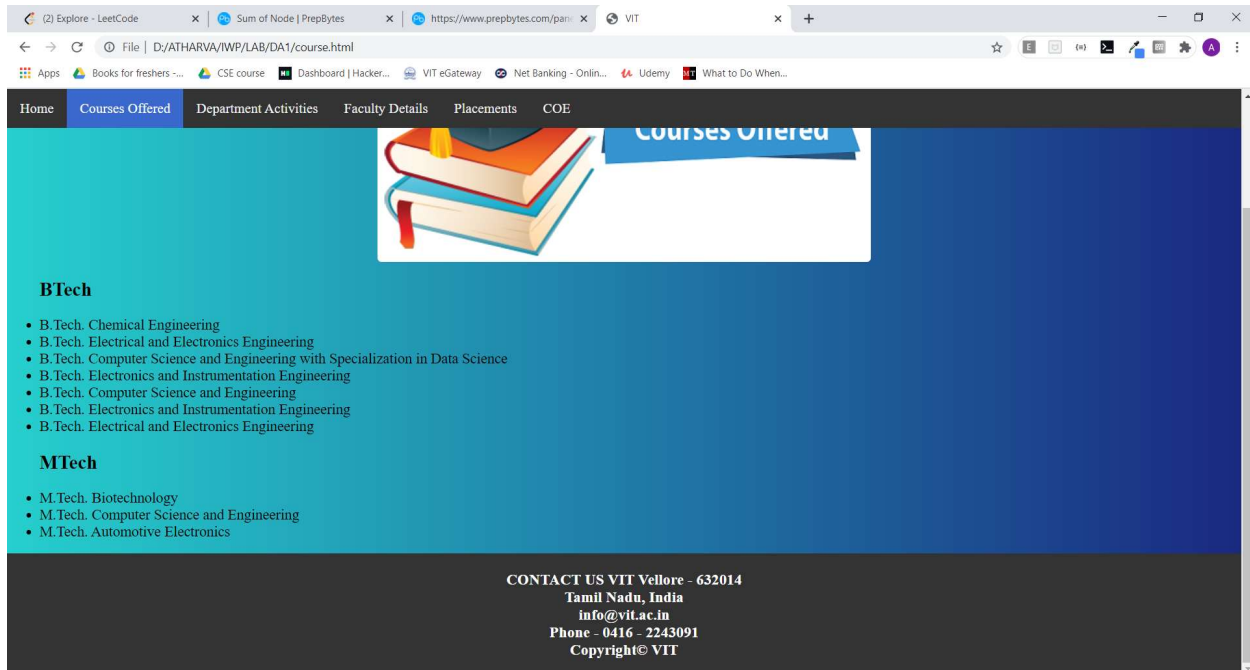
(2) Explore - LeetCode × Sum of Node | PrepBytes × https://www.prepbytes.com/pan × VIT × +

File | D:/ATHARVA/IWP/LAB/DA1/course.html

Apps Books for freshers -... CSE course Dashboard | Hacker... VIT eGateway Net Banking - Onlin... Udemy What to Do When...

Home Courses Offered Department Activities Faculty Details Placements COE

Courses Offered

BTech

- B.Tech. Chemical Engineering
- B.Tech. Electrical and Electronics Engineering
- B.Tech. Computer Science and Engineering with Specialization in Data Science
- B.Tech. Electronics and Instrumentation Engineering
- B.Tech. Computer Science and Engineering
- B.Tech. Electronics and Instrumentation Engineering
- B.Tech. Electrical and Electronics Engineering

MTech

- M.Tech. Biotechnology
- M.Tech. Computer Science and Engineering
- M.Tech. Automotive Electronics

CONTACT US VIT Vellore - 632014
Tamil Nadu, India
info@vit.ac.in
Phone - 0416 - 2243091
Copyright© VIT